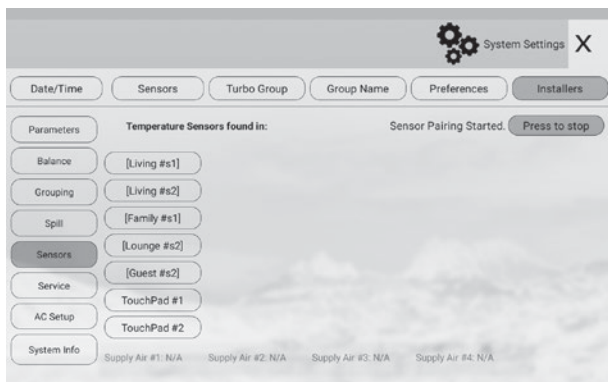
System Settings X

Date/Time
Sensors
Turbo Group
Group Name
Preferences
Installers

Parameters
Balance
Grouping
Spill
Sensors
Service
AC Setup
System Info

Temperature Sensors found in:

Sensor Pairing Started. Press to stop

[Living #s1]
[Living #s2]
[Family #s1]
[Lounge #s2]
[Guest #s2]
TouchPad #1
TouchPad #2

Supply Air #1: N/A Supply Air #2: N/A Supply Air #3: N/A Supply Air #4: N/A